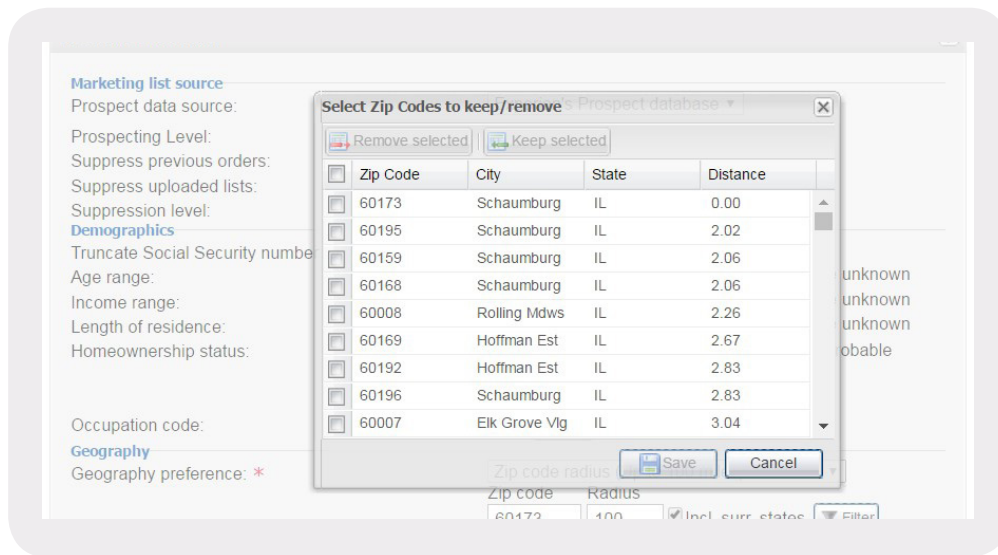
Marketing list source
Prospect data source:
Prospecting Level:
Suppress previous orders:
Suppress uploaded lists:
Suppression level:
Demographics
Truncate Social Security numbe
Age range:
Income range:
Length of residence:
Homeownership status:

Occupation code:
Geography
Geography preference: *

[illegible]s Prospect database

unknown
unknown
unknown
obable

Select Zip Codes to keep/remove

Remove selected | Keep selected

| | Zip Code | City | State | Distance |
|---|---|---|---|---|
| | 60173 | Schaumburg | IL | 0.00 |
| | 60195 | Schaumburg | IL | 2.02 |
| | 60159 | Schaumburg | IL | 2.06 |
| | 60168 | Schaumburg | IL | 2.06 |
| | 60008 | Rolling Mdws | IL | 2.26 |
| | 60169 | Hoffman Est | IL | 2.67 |
| | 60192 | Hoffman Est | IL | 2.83 |
| | 60196 | Schaumburg | IL | 2.83 |
| | 60007 | Elk Grove Vlg | IL | 3.04 |

Save Cancel

Zip code radius
Zip code Radius
60173 100 Incl. surr. states Filter